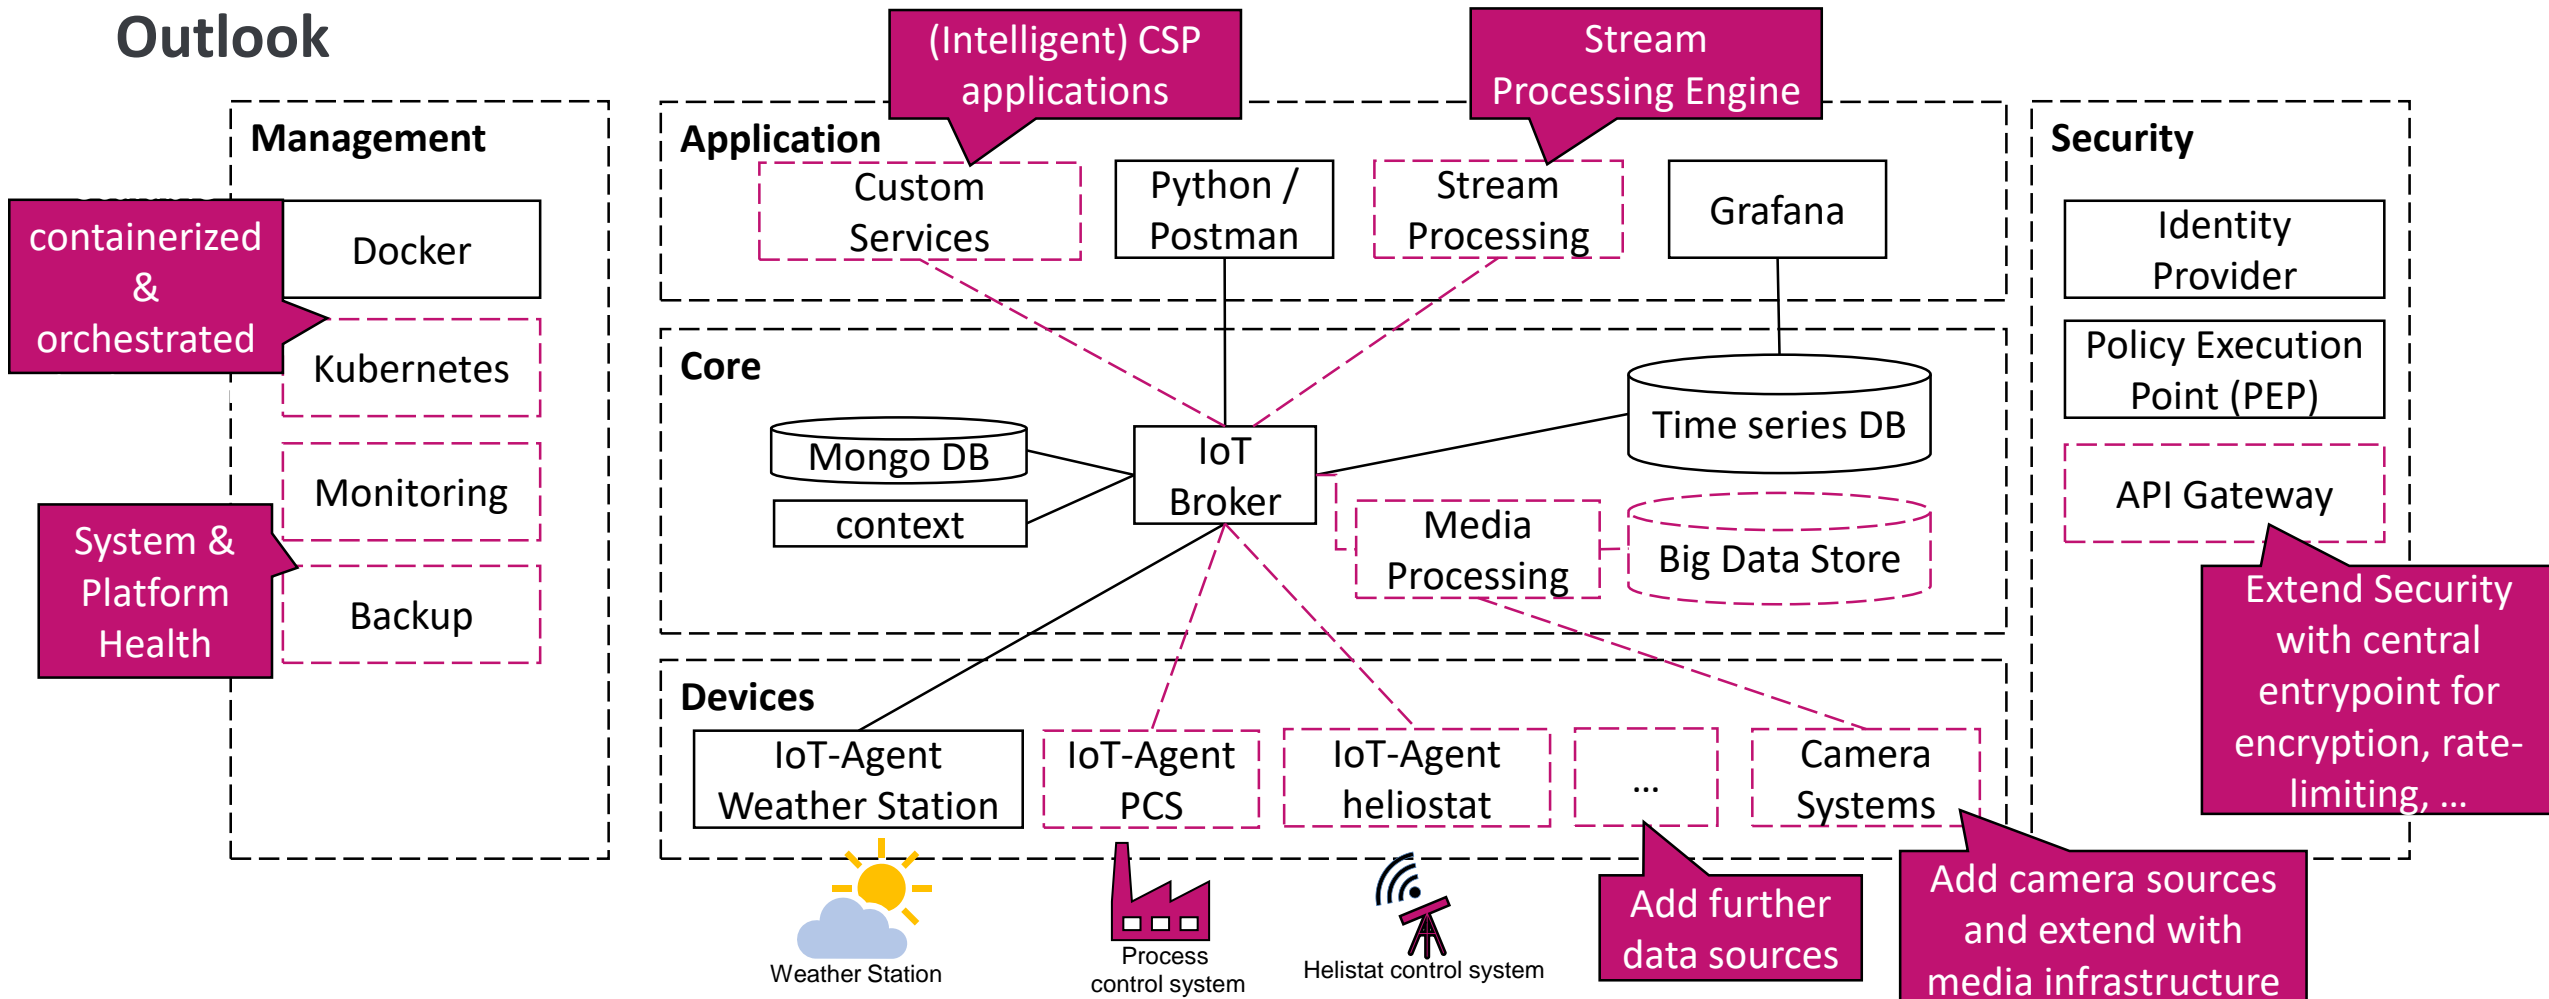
Outlook

(Intelligent) CSP applications

Stream Processing Engine

Management

containerized & orchestrated

Docker

Kubernetes

Monitoring

Backup

System & Platform Health

Application

Custom Services

Python / Postman

Stream Processing

Grafana

Core

Mongo DB

context

IoT Broker

Time series DB

Media Processing

Big Data Store

Devices

IoT-Agent Weather Station

IoT-Agent PCS

IoT-Agent heliostat

...

Camera Systems

Security

Identity Provider

Policy Execution Point (PEP)

API Gateway

Extend Security with central entrypoint for encryption, rate-limiting, ...

Weather Station

Process control system

Helistat control system

Add further data sources

Add camera sources and extend with media infrastructure